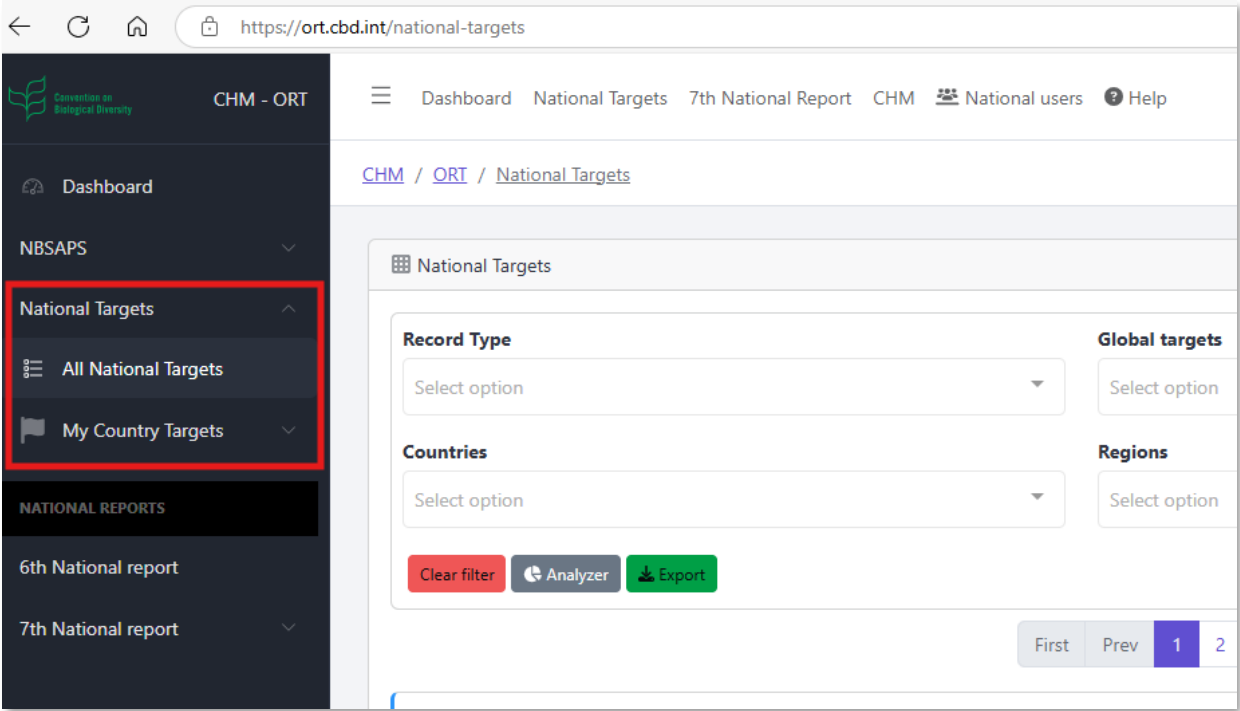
https://ort.cbd.int/national-targets

Convention on Biological Diversity

CHM - ORT

Dashboard

NBSAPS

National Targets

All National Targets

My Country Targets

NATIONAL REPORTS

6th National report

7th National report

Dashboard National Targets 7th National Report CHM National users Help

CHM / ORT / National Targets

National Targets

Record Type

Select option

Global targets

Select option

Countries

Select option

Regions

Select option

Clear filter Analyzer Export

First Prev 1 2